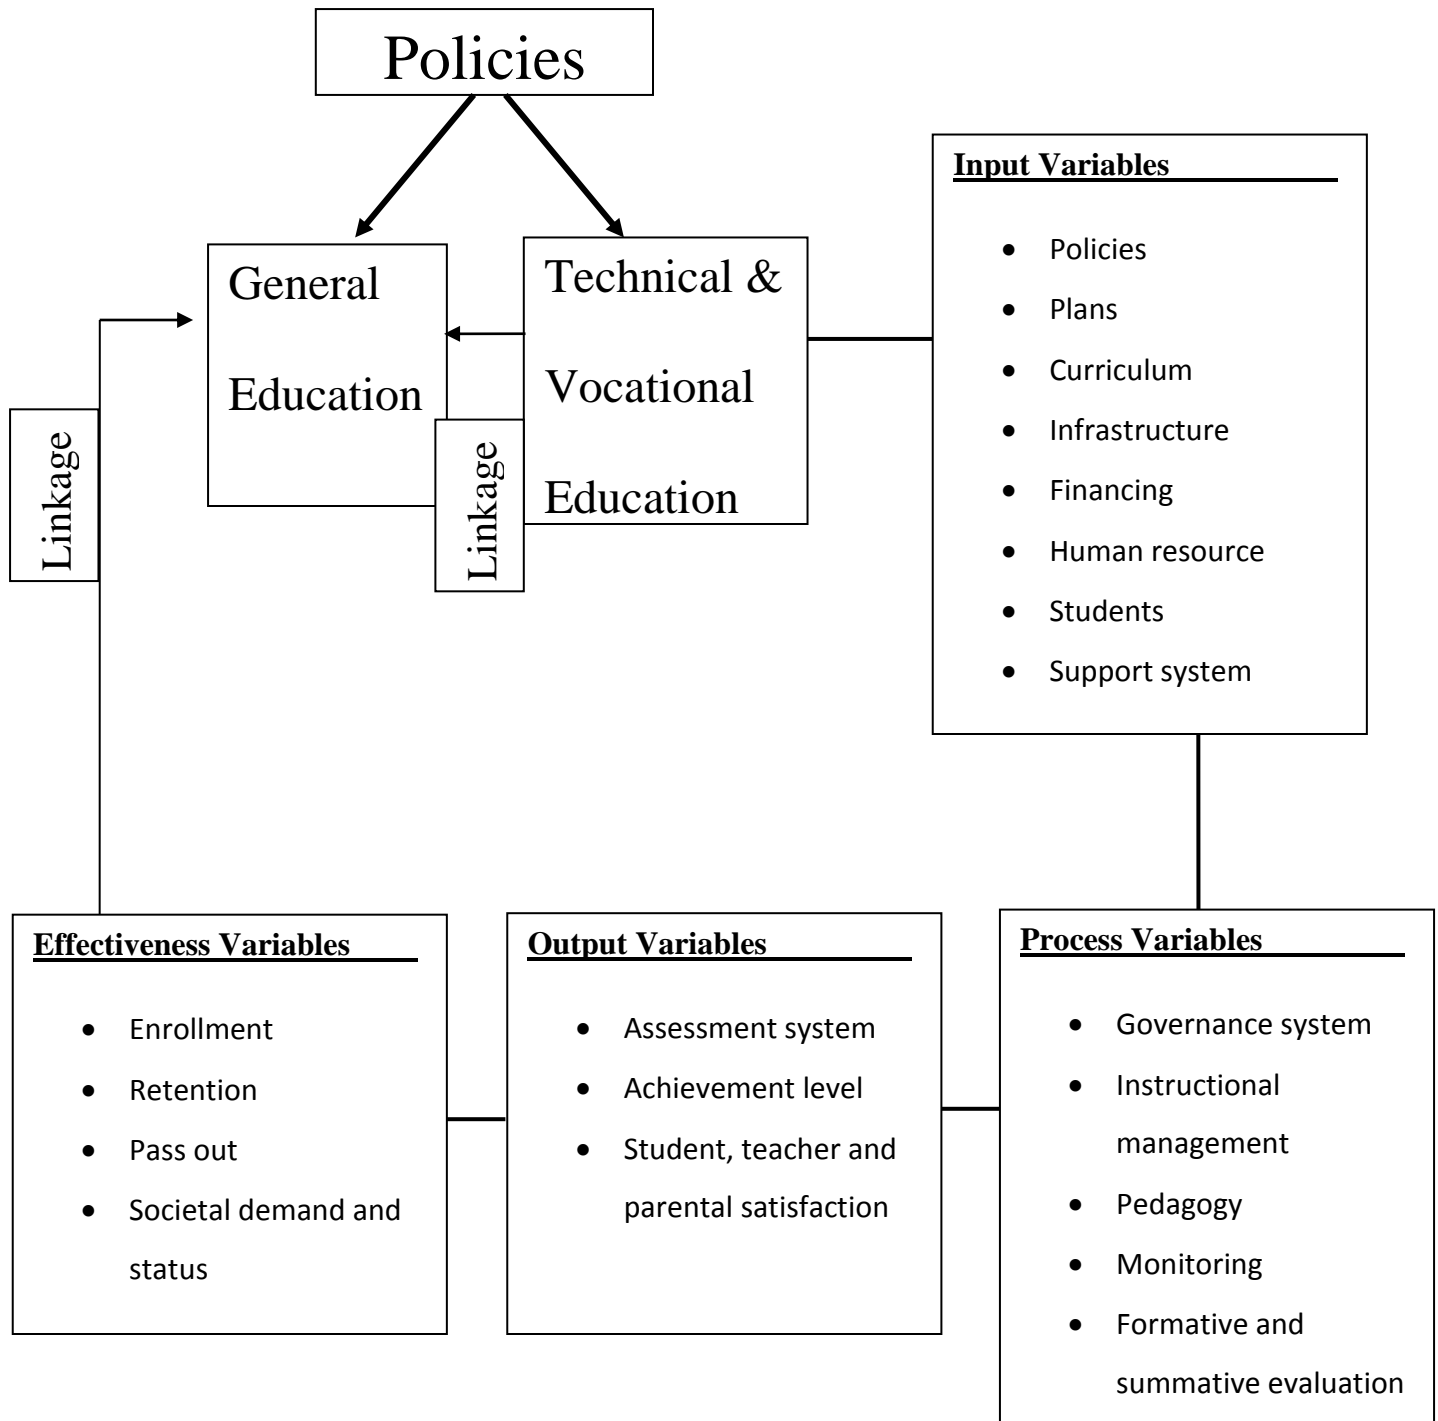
Policies

General Education

Technical & Vocational Education

Linkage

Linkage

**Input Variables**

- Policies
- Plans
- Curriculum
- Infrastructure
- Financing
- Human resource
- Students
- Support system

**Effectiveness Variables**

- Enrollment
- Retention
- Pass out
- Societal demand and status

**Output Variables**

- Assessment system
- Achievement level
- Student, teacher and parental satisfaction

**Process Variables**

- Governance system
- Instructional management
- Pedagogy
- Monitoring
- Formative and summative evaluation